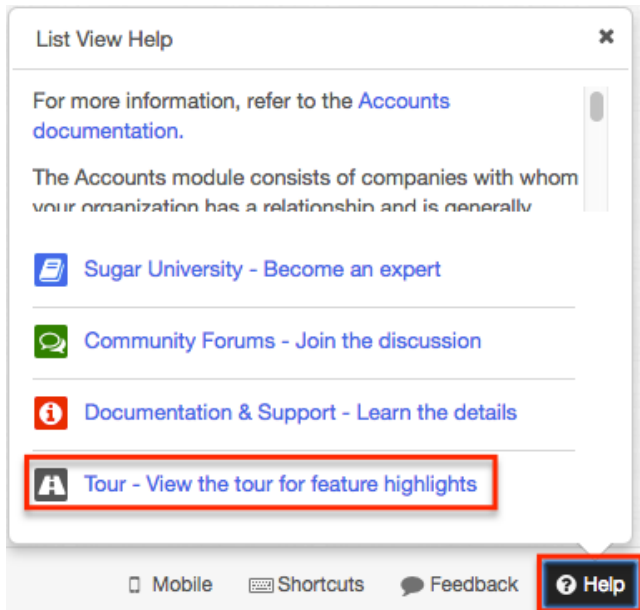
List View Help

×

For more information, refer to the Accounts documentation.

The Accounts module consists of companies with whom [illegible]

Sugar University - Become an expert

Community Forums - Join the discussion

Documentation & Support - Learn the details

Tour - View the tour for feature highlights

Mobile Shortcuts Feedback Help